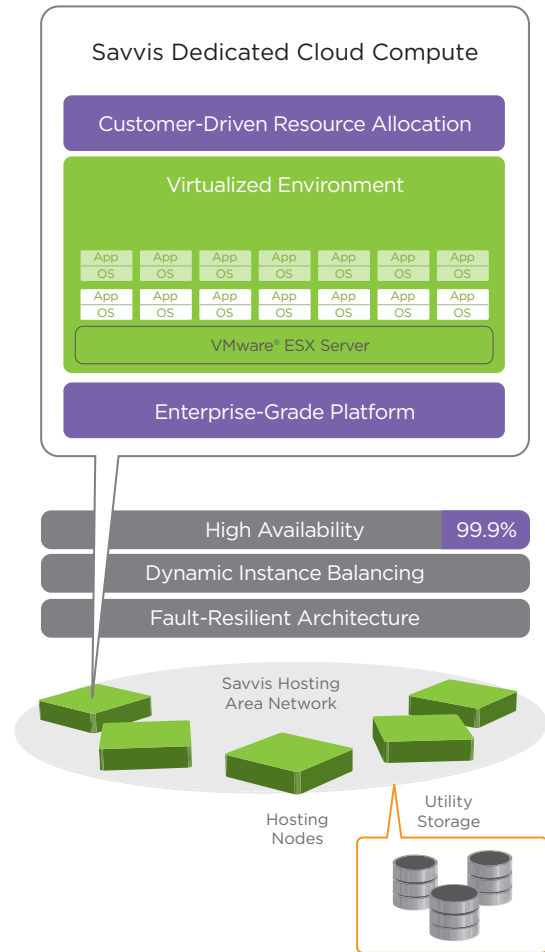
Savvis Dedicated Cloud Compute

Customer-Driven Resource Allocation

Virtualized Environment

| App | App | App | App | App | App | App |
|---|---|---|---|---|---|---|
| OS | OS | OS | OS | OS | OS | OS |

| App | App | App | App | App | App | App |
|---|---|---|---|---|---|---|
| OS | OS | OS | OS | OS | OS | OS |

VMware® ESX Server

Enterprise-Grade Platform

High Availability 99.9%

Dynamic Instance Balancing

Fault-Resilient Architecture

Savvis Hosting Area Network

Hosting Nodes

Utility Storage